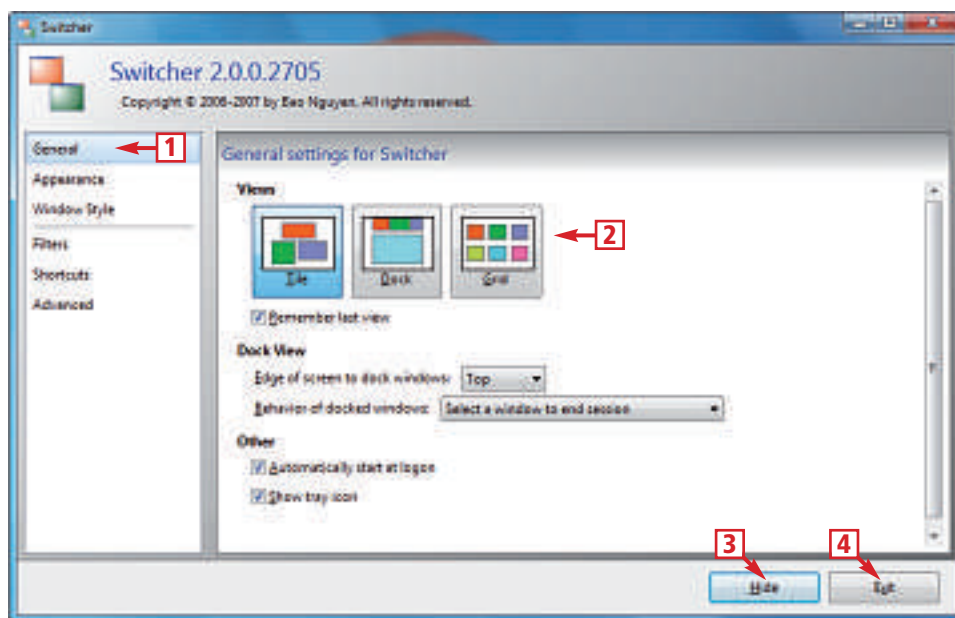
Switcher

Switcher 2.0.0.2705

Copyright © 2006-2007 by Bao Nguyen. All rights reserved.

General
1
Appearance
Window Style
Filters
Shortcuts
Advanced

General settings for Switcher

Views

Tile
Dock
Grid
2

Remember last view

Dock View

Edge of screen to dock windows: Top

Behavior of docked windows: Select a window to end session

Other

Automatically start at logon

Show tray icon

3
4
Hide
Exit